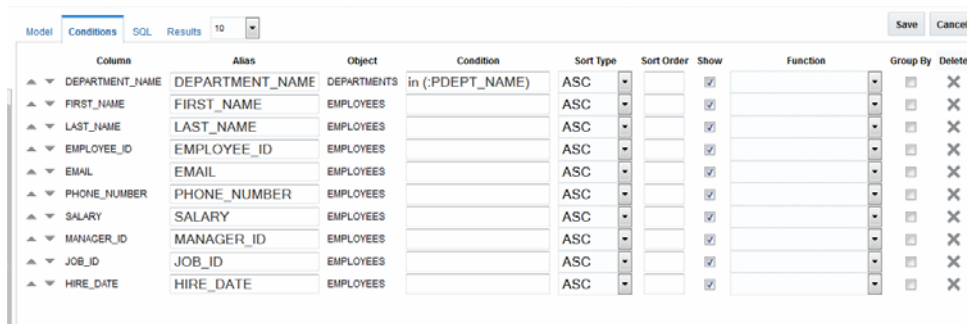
Model Conditions SQL Results 10

Save Cancel

| Column | Alias | Object | Condition | Sort Type | Sort Order | Show | Function | Group By | Delete |
|---|---|---|---|---|---|---|---|---|---|
| DEPARTMENT_NAME | DEPARTMENT_NAME | DEPARTMENTS | in (:PDEPT_NAME) | ASC | | | | | |
| FIRST_NAME | FIRST_NAME | EMPLOYEES | | ASC | | | | | |
| LAST_NAME | LAST_NAME | EMPLOYEES | | ASC | | | | | |
| EMPLOYEE_ID | EMPLOYEE_ID | EMPLOYEES | | ASC | | | | | |
| EMAIL | EMAIL | EMPLOYEES | | ASC | | | | | |
| PHONE_NUMBER | PHONE_NUMBER | EMPLOYEES | | ASC | | | | | |
| SALARY | SALARY | EMPLOYEES | | ASC | | | | | |
| MANAGER_ID | MANAGER_ID | EMPLOYEES | | ASC | | | | | |
| JOB_ID | JOB_ID | EMPLOYEES | | ASC | | | | | |
| HIRE_DATE | HIRE_DATE | EMPLOYEES | | ASC | | | | | |